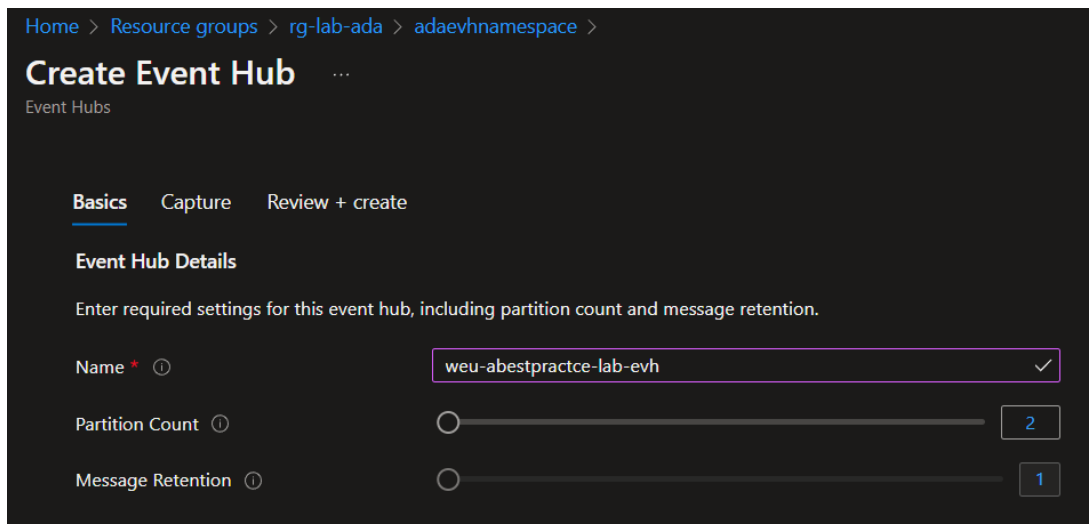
Home > Resource groups > rg-lab-ada > adaevhnamespace >

Create Event Hub ...

Event Hubs

Basics Capture Review + create

Event Hub Details

Enter required settings for this event hub, including partition count and message retention.

Name * ⓘ weu-abestpractce-lab-evh

Partition Count ⓘ 2

Message Retention ⓘ 1